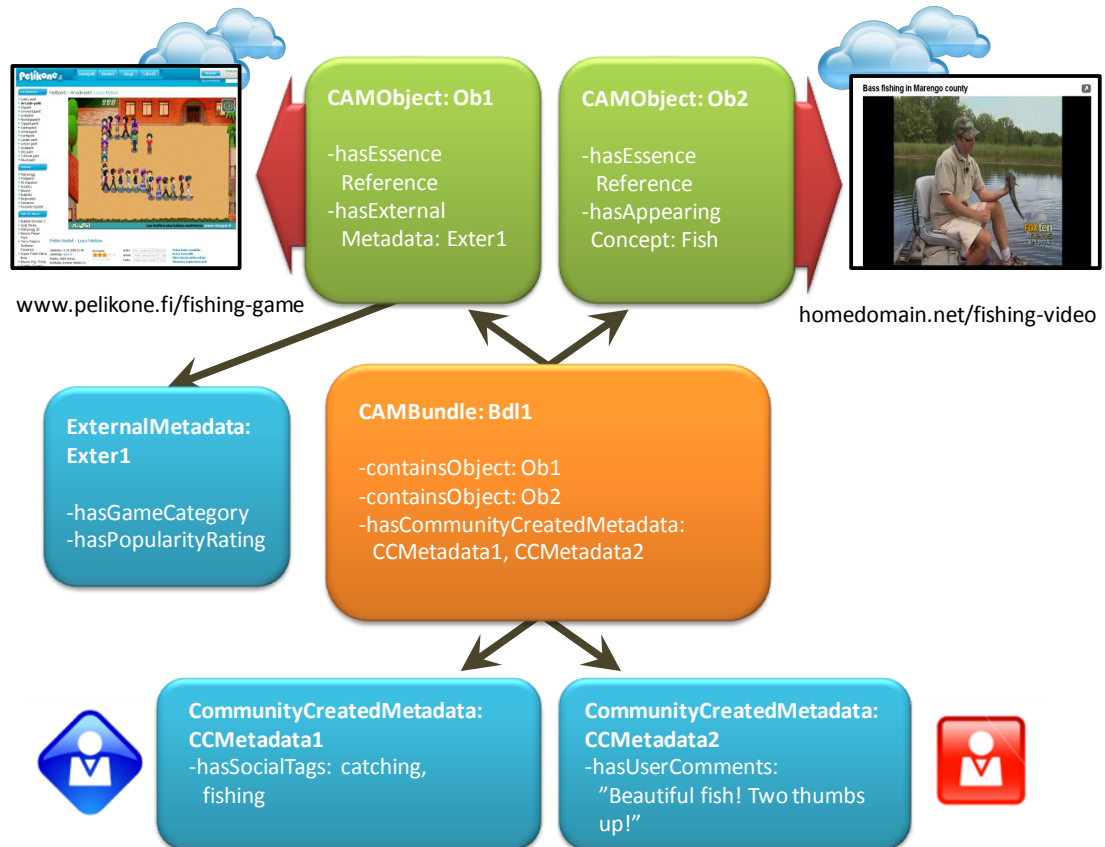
Pelikone.fi

CAMObject: Ob1

-hasEssence Reference
-hasExternal Metadata: Exter1

CAMObject: Ob2

-hasEssence Reference
-hasAppearing Concept: Fish

Bass fishing in Marengo county

www.pelikone.fi/fishing-game

homedomain.net/fishing-video

ExternalMetadata: Exter1

-hasGameCategory
-hasPopularityRating

CAMBundle: Bdl1

-containsObject: Ob1
-containsObject: Ob2
-hasCommunityCreatedMetadata: CCMetadata1, CCMetadata2

CommunityCreatedMetadata: CCMetadata1
-hasSocialTags: catching, fishing

CommunityCreatedMetadata: CCMetadata2
-hasUserComments: ”Beautiful fish! Two thumbs up!”